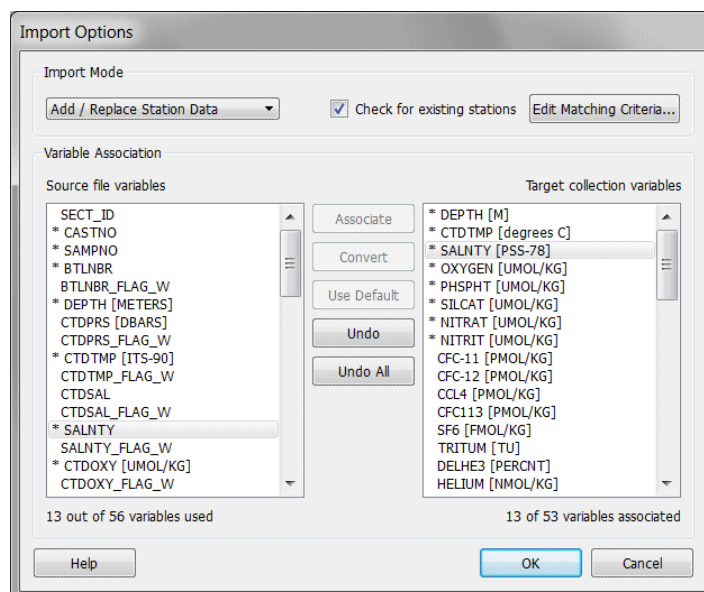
Import Options

Import Mode

Add / Replace Station Data

Check for existing stations

Edit Matching Criteria...

Variable Association

Source file variables

Target collection variables

SECT_ID
* CASTNO
* SAMPNO
* BTLNBR
BTLNBR_FLAG_W
* DEPTH [METERS]
CTDPRS [DBARS]
CTDPRS_FLAG_W
* CTDTMP [ITS-90]
CTDTMP_FLAG_W
CTDSAL
CTDSAL_FLAG_W
* SALNTY
SALNTY_FLAG_W
* CTDOXY [UMOL/KG]
CTDOXY_FLAG_W

Associate

Convert

Use Default

Undo

Undo All

* DEPTH [M]
* CTDTMP [degrees C]
* SALNTY [PSS-78]
* OXYGEN [UMOL/KG]
* PHSPHT [UMOL/KG]
* SILCAT [UMOL/KG]
* NITRAT [UMOL/KG]
* NITRIT [UMOL/KG]
CFC-11 [PMOL/KG]
CFC-12 [PMOL/KG]
CCL4 [PMOL/KG]
CFC113 [PMOL/KG]
SF6 [FMOL/KG]
TRITUM [TU]
DELHE3 [PERCNT]
HELIUM [NMOL/KG]

13 out of 56 variables used

13 of 53 variables associated

Help

OK

Cancel